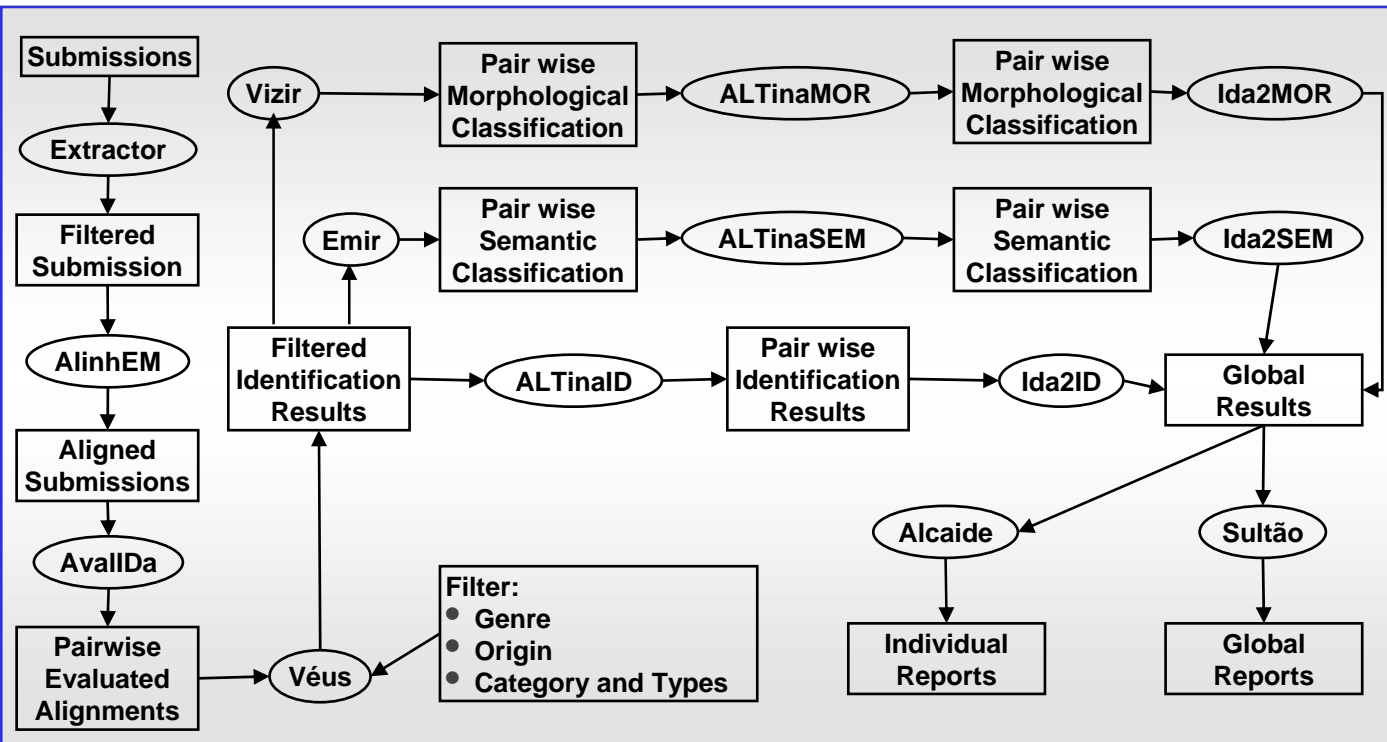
Submissions

Extractor

Filtered Submission

AlinhEM

Aligned Submissions

AvalIDa

Pairwise Evaluated Alignments

Vizir

Pair wise Morphological Classification

ALTinaMOR

Pair wise Morphological Classification

Ida2MOR

Emir

Pair wise Semantic Classification

ALTinaSEM

Pair wise Semantic Classification

Ida2SEM

Filtered Identification Results

ALTinaID

Pair wise Identification Results

Ida2ID

Global Results

Véus

Filter:
- Genre
- Origin
- Category and Types

Alcaide

Sultão

Individual Reports

Global Reports